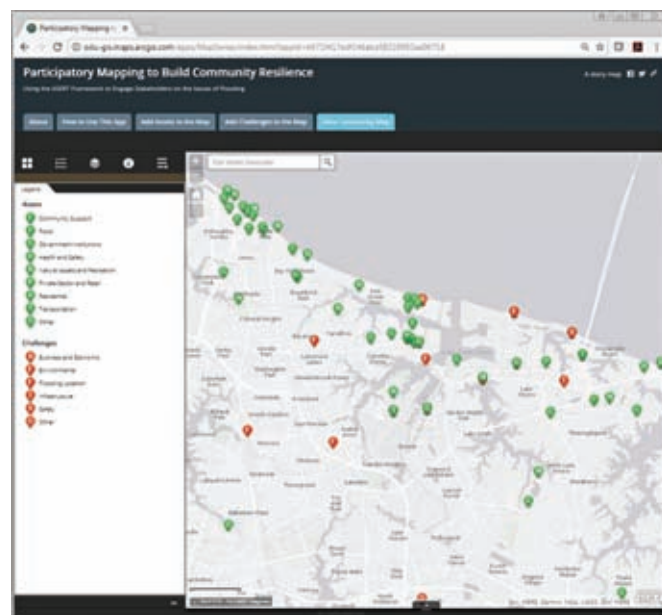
Participatory Mapping to Build Community Resilience

Using the ASSET Framework to Engage Stakeholders on the Issues of Flooding

A story map

About | How to Use This App | Add Assets to the Map | Add Challenges to the Map | View Community Map

Legend

Assets
Community Support
Food
Government Institutions
Health and Safety
Natural Assets and Recreation
Private Sector and Retail
Residential
Transportation
Other

Challenges
Business and Economic
Environmental
Flooding Location
Infrastructure
Safety
Other